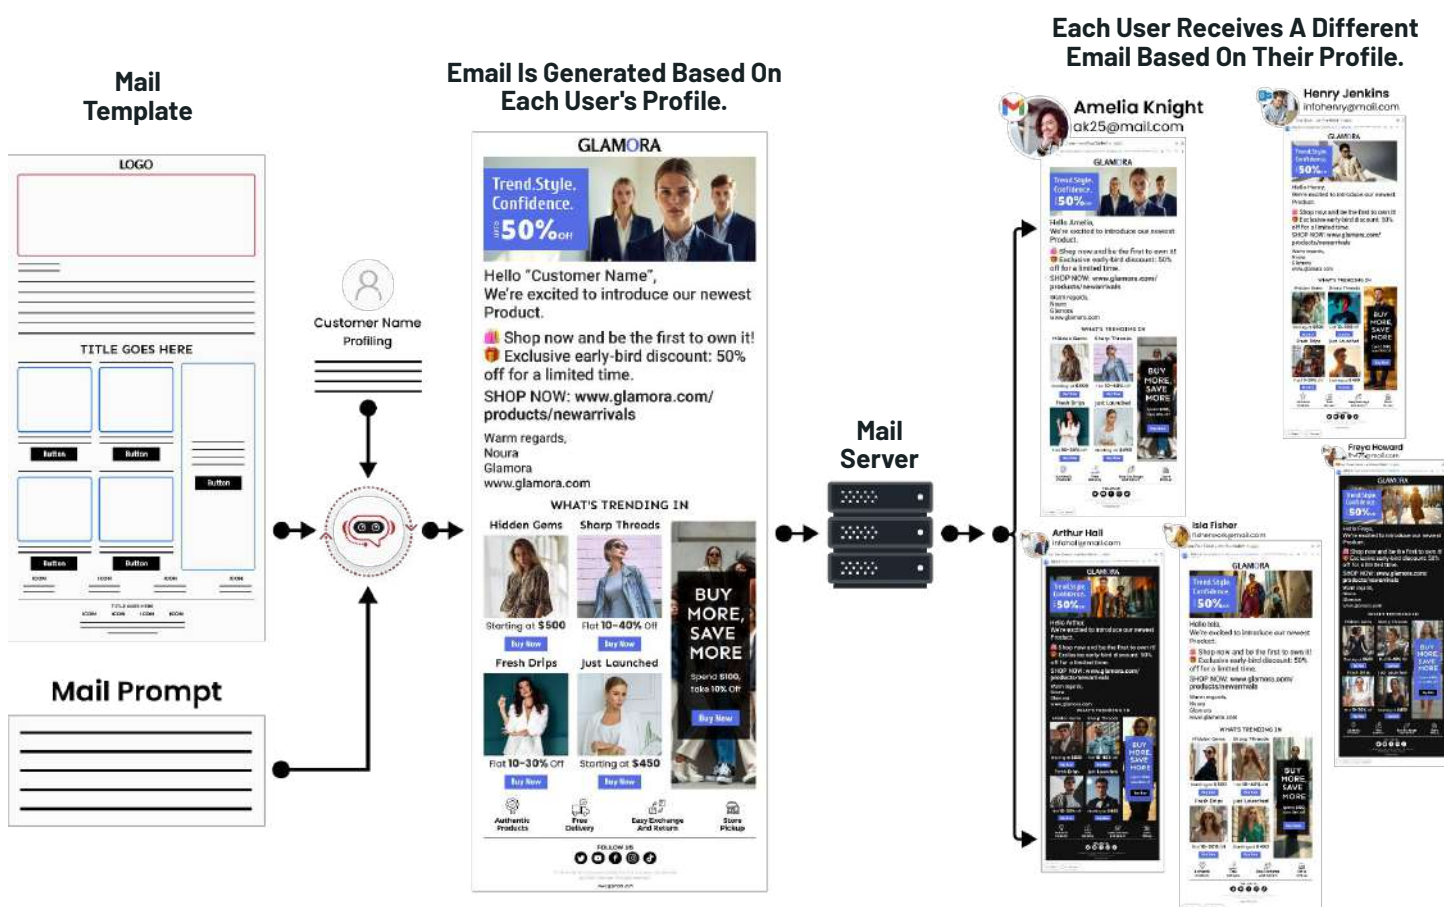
Mail Template

LOGO

TITLE GOES HERE

Button Button Button

Button Button

Mail Prompt

Customer Name
Profiling

Email Is Generated Based On Each User's Profile.

GLAMORA

Trend.Style. Confidence.
UPTO 50% Off

Hello "Customer Name",
We're excited to introduce our newest Product.

Shop now and be the first to own it!
Exclusive early-bird discount: 50% off for a limited time.
SHOP NOW: www.glamora.com/products/newarrivals

Warm regards,
Noura
Glamora
www.glamora.com

WHAT'S TRENDING IN

Hidden Gems | Sharp Threads
Starting at $500 | Flat 10-40% Off
Buy Now | Buy Now

BUY MORE, SAVE MORE
Spend $100, take 10% Off
Buy Now

Fresh Drips | Just Launched
Flat 10-30% Off | Starting at $450
Buy Now | Buy Now

Authentic Products | Free Delivery | Easy Exchange And Return | Store Pickup

FOLLOW US

Mail Server

Each User Receives A Different Email Based On Their Profile.

Amelia Knight
ak25@mail.com

Henry Jenkins
infohenry@mail.com

Freya Howard

Arthur Hall

Isla Fisher